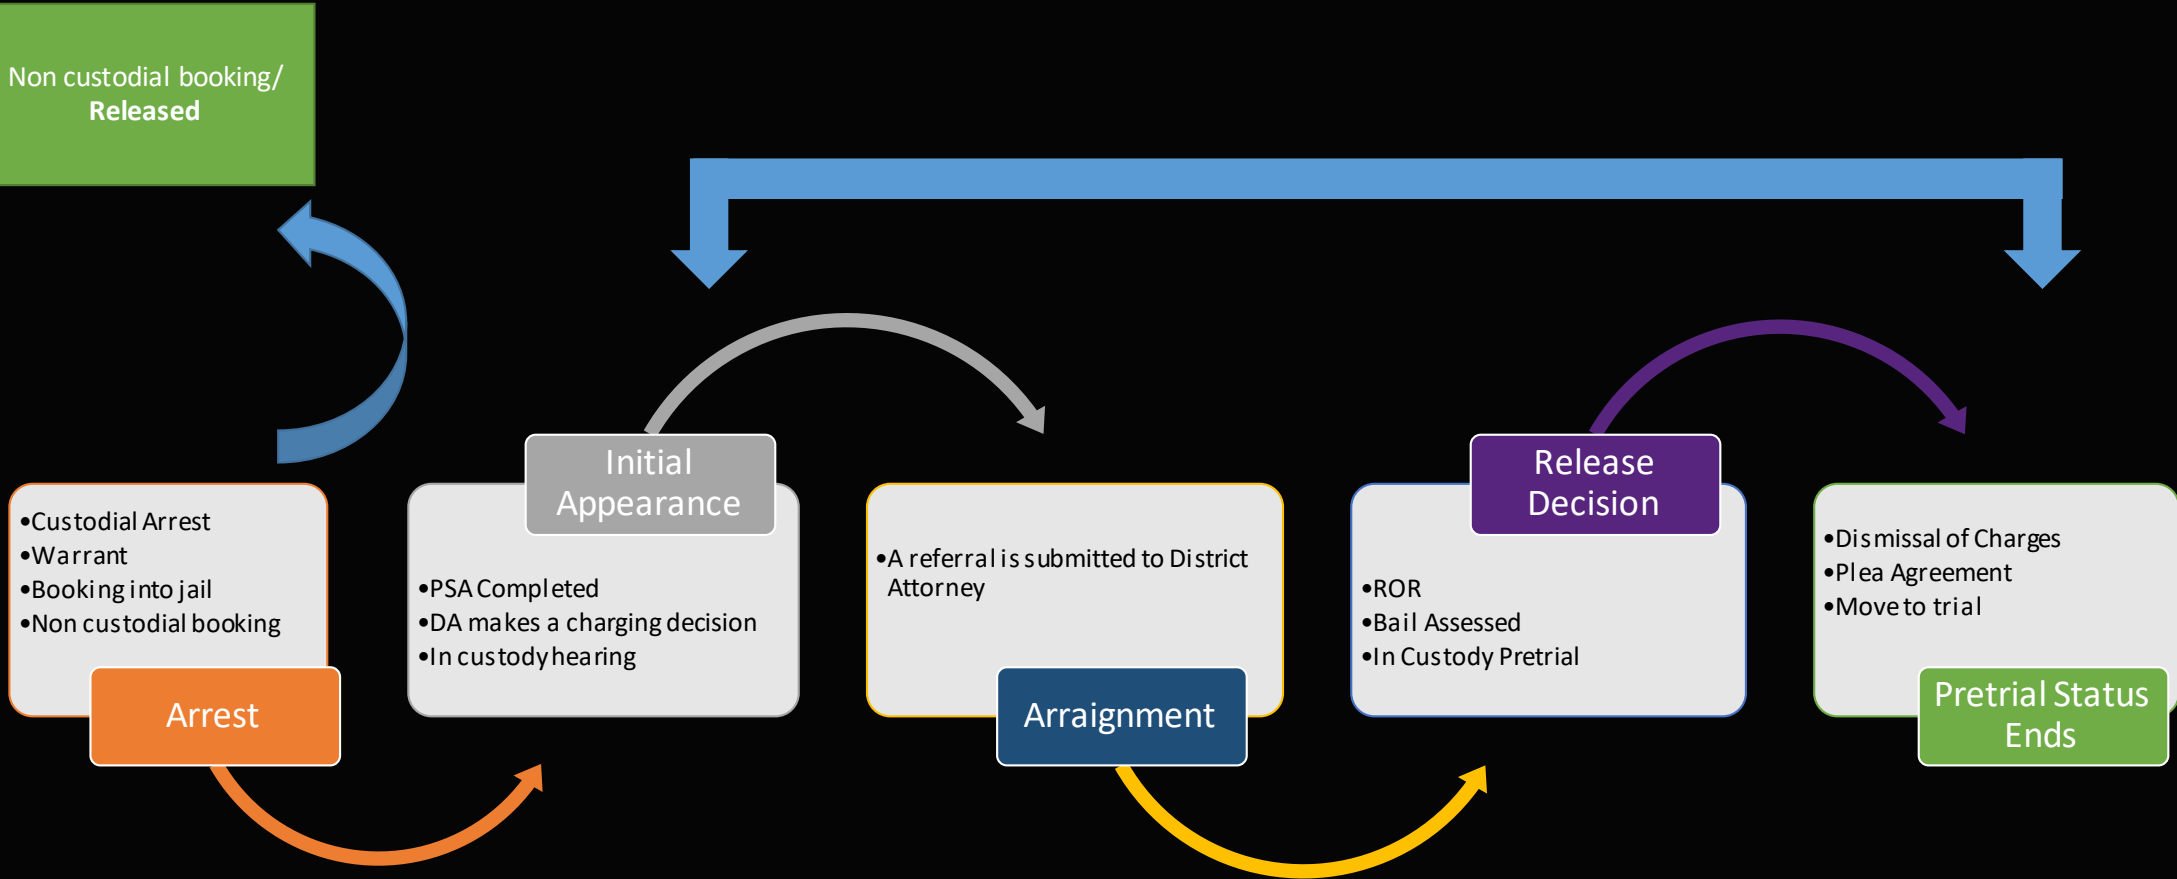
Non custodial booking/
Released

•Custodial Arrest
•Warrant
•Booking into jail
•Non custodial booking

Arrest

Initial Appearance

•PSA Completed
•DA makes a charging decision
•In custody hearing

•A referral is submitted to District Attorney

Arraignment

Release Decision

•ROR
•Bail Assessed
•In Custody Pretrial

•Dismissal of Charges
•Plea Agreement
•Move to trial

Pretrial Status Ends